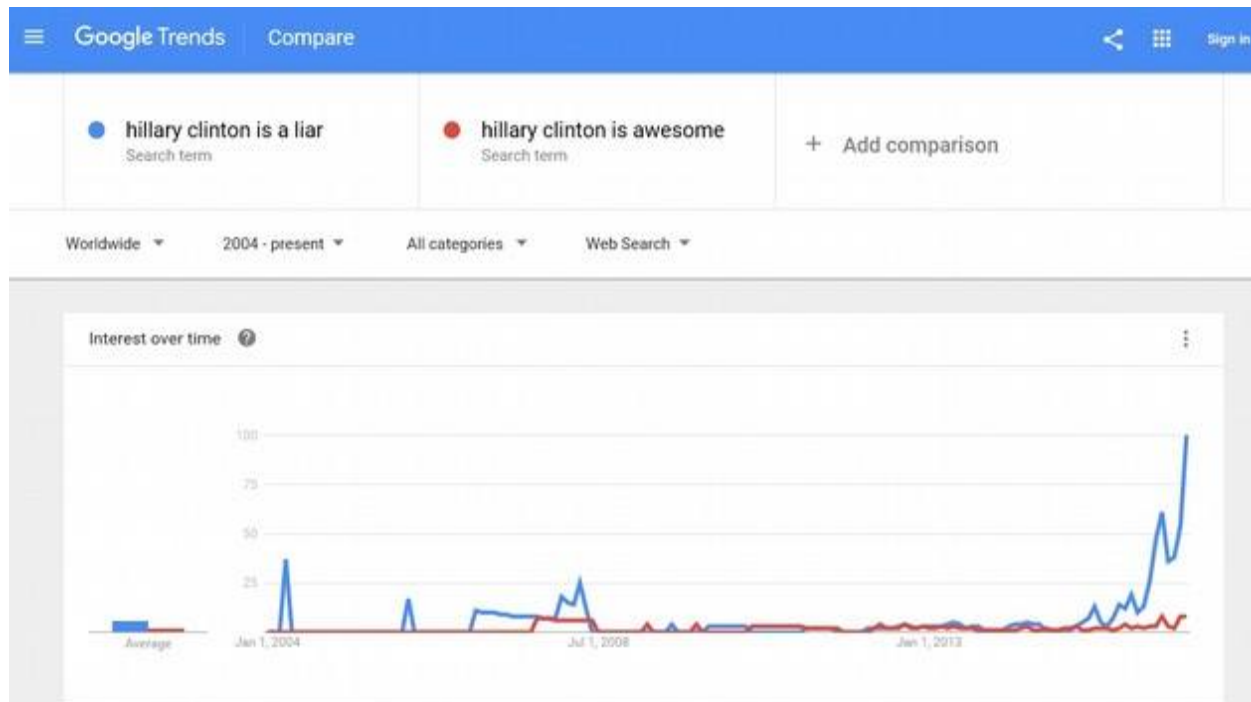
Google Trends Compare

Sign in

hillary clinton is a liar
Search term

hillary clinton is awesome
Search term

+ Add comparison

Worldwide ▾ 2004 - present ▾ All categories ▾ Web Search ▾

Interest over time

100
75
50
25

Average

Jan 1, 2004
Jul 1, 2008
Jan 1, 2013